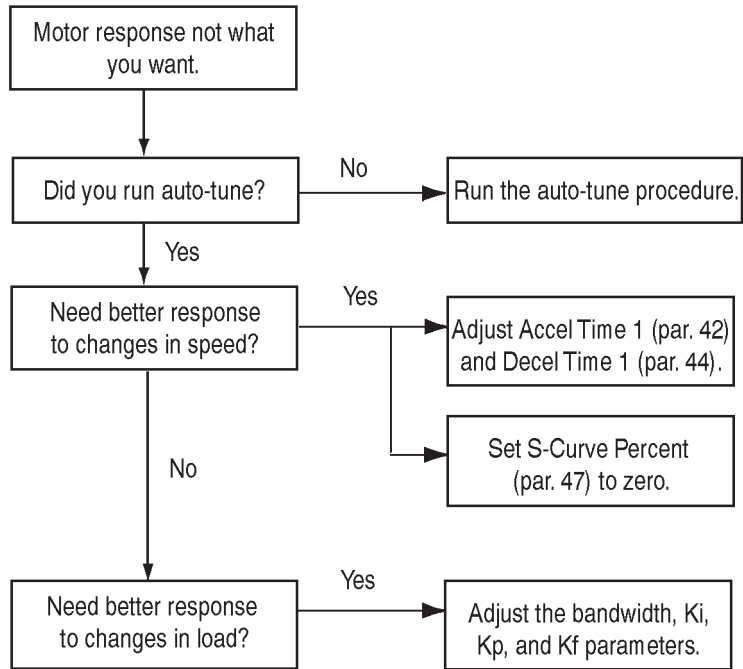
Motor response not what you want.

Did you run auto-tune?

No

Run the auto-tune procedure.

Yes

Need better response to changes in speed?

Yes

Adjust Accel Time 1 (par. 42) and Decel Time 1 (par. 44).

Set S-Curve Percent (par. 47) to zero.

No

Need better response to changes in load?

Yes

Adjust the bandwidth, Ki, Kp, and Kf parameters.